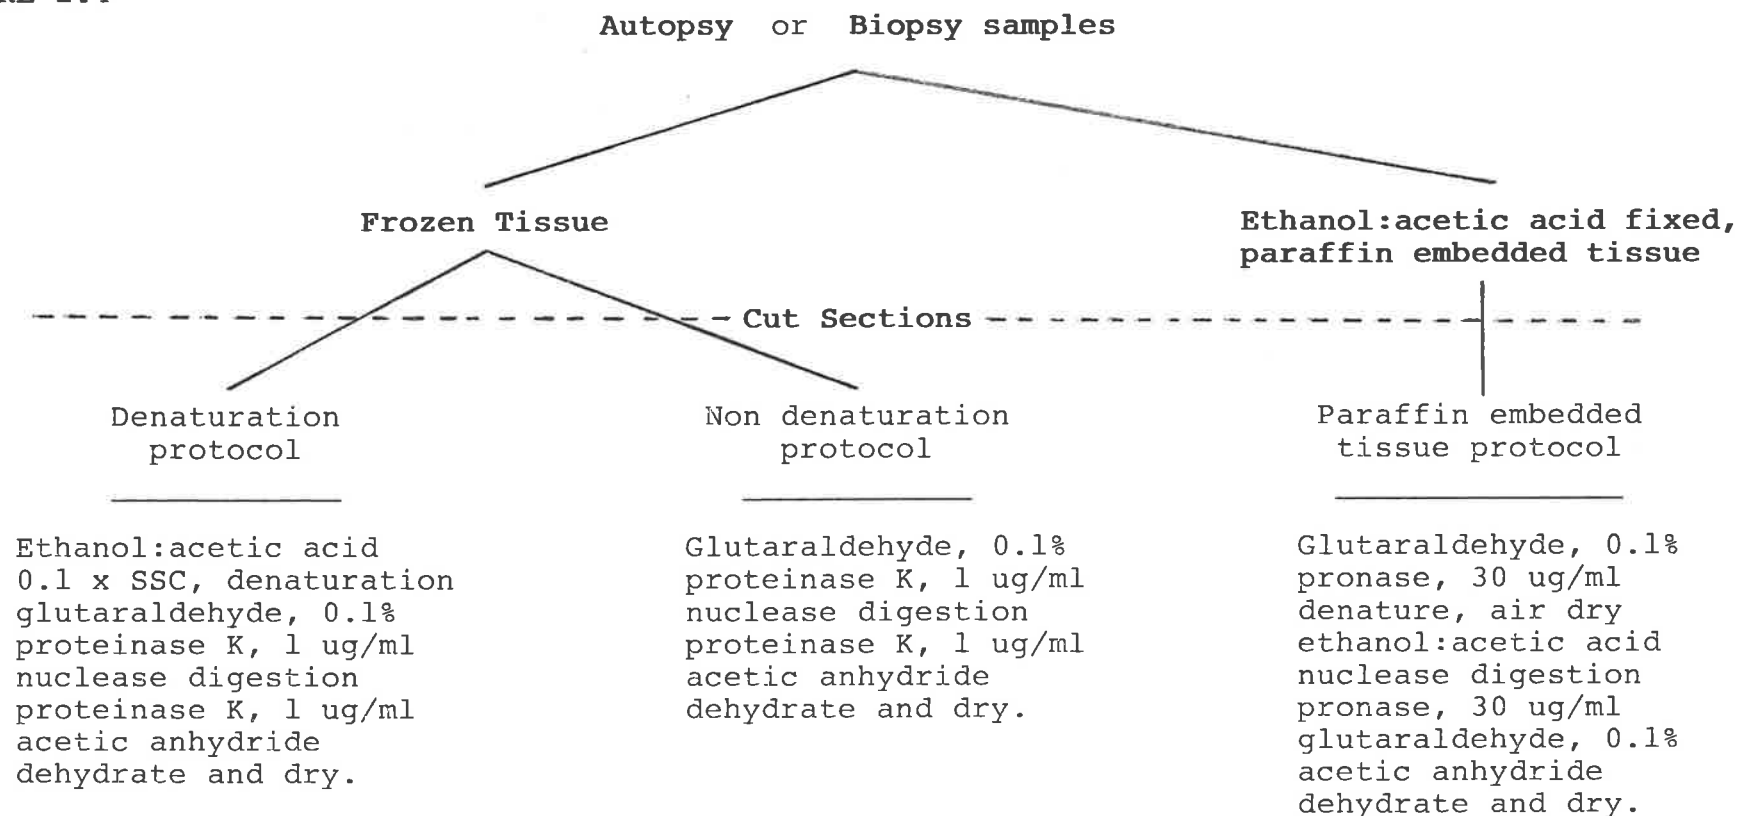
Autopsy or Biopsy samples

Frozen Tissue

Ethanol:acetic acid fixed, paraffin embedded tissue

Cut Sections

Denaturation protocol

Ethanol:acetic acid
0.1 x SSC, denaturation
glutaraldehyde, 0.1%
proteinase K, 1 ug/ml
nuclease digestion
proteinase K, 1 ug/ml
acetic anhydride
dehydrate and dry.

Non denaturation protocol

Glutaraldehyde, 0.1%
proteinase K, 1 ug/ml
nuclease digestion
proteinase K, 1 ug/ml
acetic anhydride
dehydrate and dry.

Paraffin embedded tissue protocol

Glutaraldehyde, 0.1%
pronase, 30 ug/ml
denature, air dry
ethanol:acetic acid
nuclease digestion
pronase, 30 ug/ml
glutaraldehyde, 0.1%
acetic anhydride
dehydrate and dry.